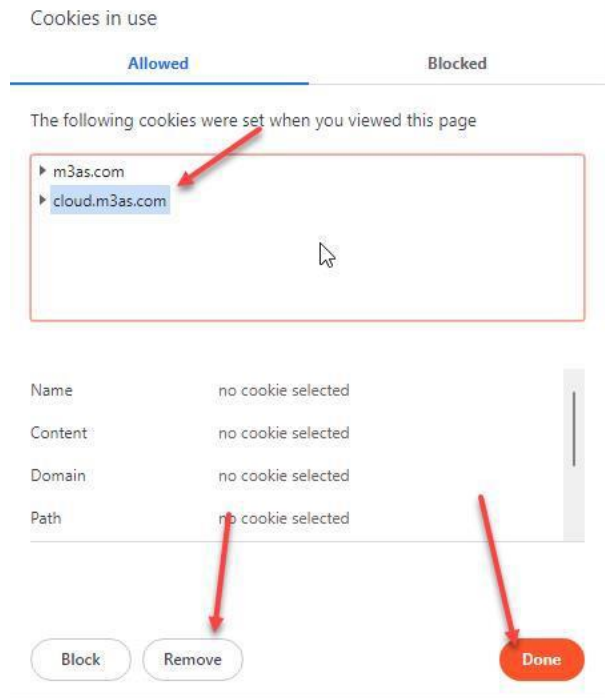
Cookies in use

Allowed

Blocked

The following cookies were set when you viewed this page

m3as.com

cloud.m3as.com

| | |
|---|---|
| Name | no cookie selected |
| Content | no cookie selected |
| Domain | no cookie selected |
| Path | no cookie selected |

Block

Remove

Done